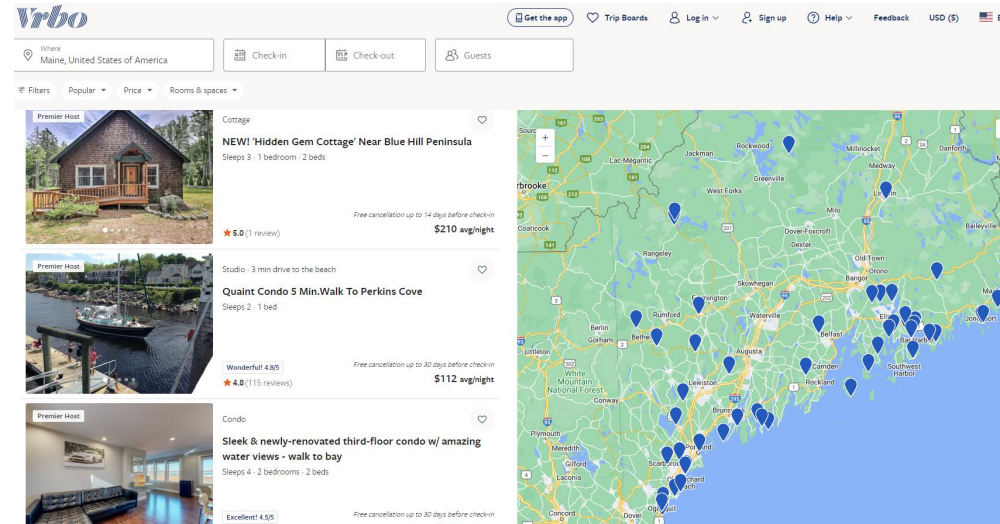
Vrbo

Get the app
Trip Boards
Log in
Sign up
Help
Feedback
USD ($)

Where
Maine, United States of America
Check-in
Check-out
Guests

Filters
Popular
Price
Rooms & spaces

Premier Host
Cottage
NEW! 'Hidden Gem Cottage' Near Blue Hill Peninsula
Sleeps 3 · 1 bedroom · 2 beds
Free cancellation up to 14 days before check-in
★ 5.0 (1 review)
$210 avg/night

Premier Host
Studio · 3 min drive to the beach
Quaint Condo 5 Min.Walk To Perkins Cove
Sleeps 2 · 1 bed
Wonderful! 4.8/5
Free cancellation up to 30 days before check-in
★ 4.8 (115 reviews)
$112 avg/night

Premier Host
Condo
Sleek & newly-renovated third-floor condo w/ amazing water views - walk to bay
Sleeps 4 · 2 bedrooms · 2 beds
Excellent! 4.5/5
Free cancellation up to 30 days before check-in

+
−
rbrooke
Coaticook
Lac-Megantic
Jackman
Rockwood
Greenville
West Forks
Millinocket
Medway
Danforth
Lincoln
Milo
Dover-Foxcroft
Dexter
Baileyville
Rangeley
Old Town
Orono
Bangor
Farmington
Skowhegan
Rumford
Waterville
Bethel
Berlin
Gorham
Augusta
Belfast
Ellsworth
Bar Harbor
Jonesport
Camden
Rockland
Southwest Harbor
Littleton
White Mountain National Forest
Lewiston
Conway
Brunswick
Portland
Plymouth
Meredith
Gilford
Laconia
Scarborough
Old Orchard Beach
Ogunquit
Dover